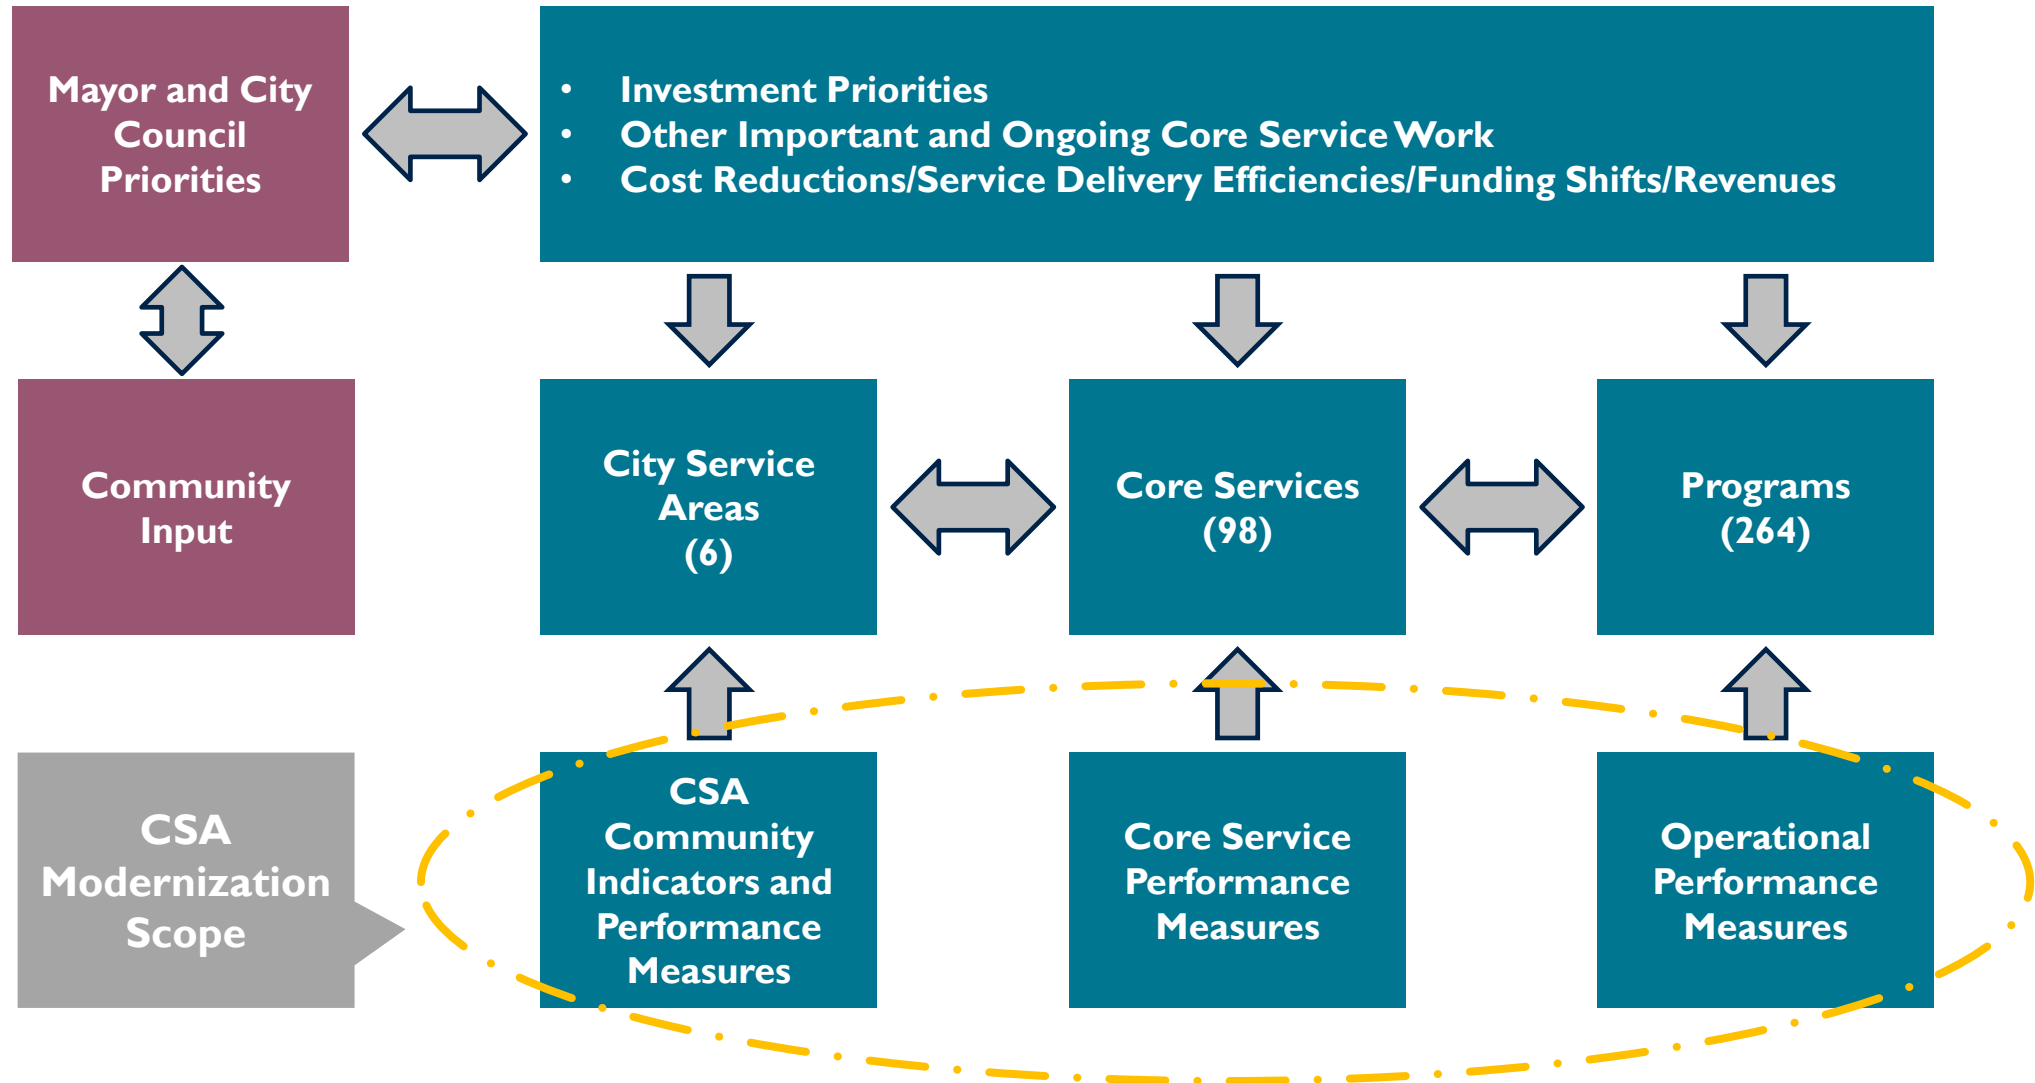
Mayor and City Council Priorities

- Investment Priorities
- Other Important and Ongoing Core Service Work
- Cost Reductions/Service Delivery Efficiencies/Funding Shifts/Revenues

Community Input

City Service Areas (6)

Core Services (98)

Programs (264)

CSA Modernization Scope

CSA Community Indicators and Performance Measures

Core Service Performance Measures

Operational Performance Measures